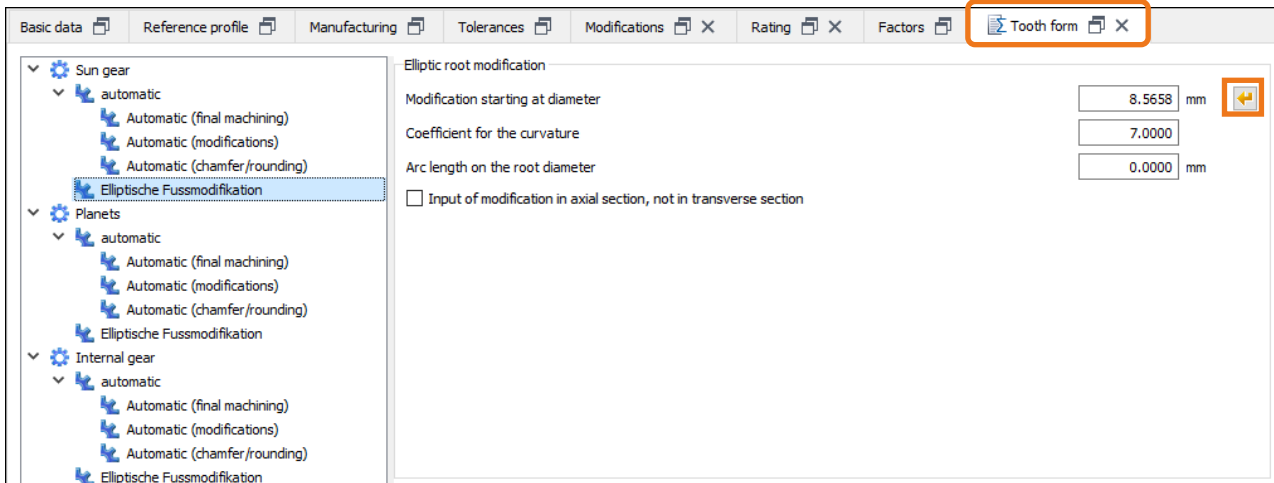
Basic data | Reference profile | Manufacturing | Tolerances | Modifications | Rating | Factors | Tooth form

Sun gear
automatic
Automatic (final machining)
Automatic (modifications)
Automatic (chamfer/rounding)
Elliptische Fussmodifikation
Planets
automatic
Automatic (final machining)
Automatic (modifications)
Automatic (chamfer/rounding)
Elliptische Fussmodifikation
Internal gear
automatic
Automatic (final machining)
Automatic (modifications)
Automatic (chamfer/rounding)
Elliptische Fussmodifikation

Elliptic root modification
Modification starting at diameter 8.5658 mm
Coefficient for the curvature 7.0000
Arc length on the root diameter 0.0000 mm
Input of modification in axial section, not in transverse section